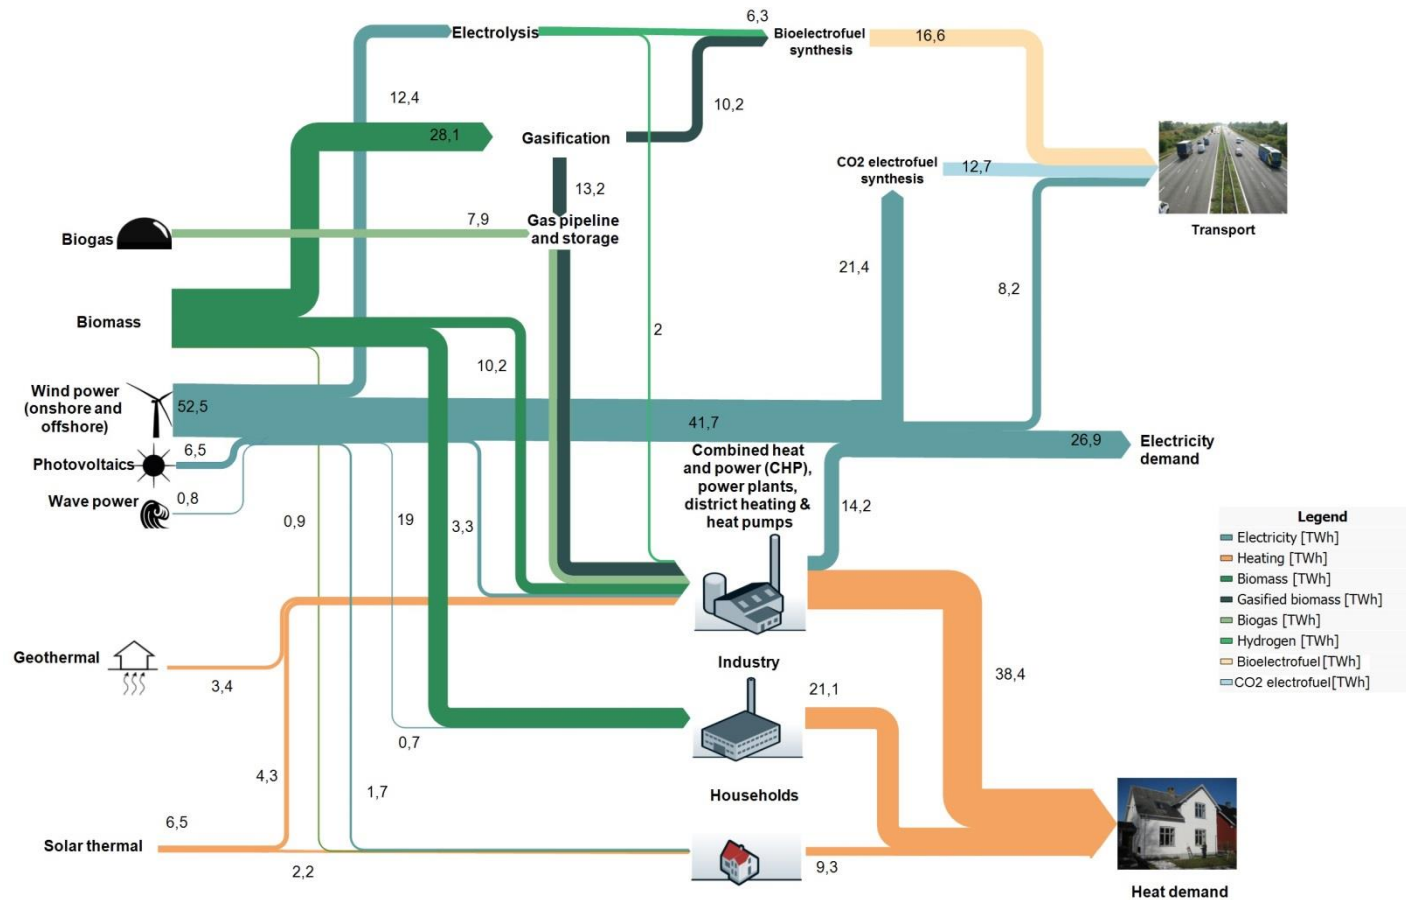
Electrolysis

6,3

Bioelectrofuel synthesis

16,6

12,4

10,2

28,1

Gasification

13,2

CO2 electrofuel synthesis

12,7

Transport

Biogas

7,9

Gas pipeline and storage

21,4

8,2

Biomass

2

10,2

Wind power (onshore and offshore)

52,5

41,7

26,9

Electricity demand

Photovoltaics

6,5

Wave power

0,8

Combined heat and power (CHP), power plants, district heating & heat pumps

14,2

0,9

19

3,3

Legend
Electricity [TWh]
Heating [TWh]
Biomass [TWh]
Gasified biomass [TWh]
Biogas [TWh]
Hydrogen [TWh]
Bioelectrofuel [TWh]
CO2 electrofuel[TWh]

Geothermal

3,4

Industry

21,1

38,4

0,7

4,3

1,7

Households

6,5

Solar thermal

2,2

9,3

Heat demand